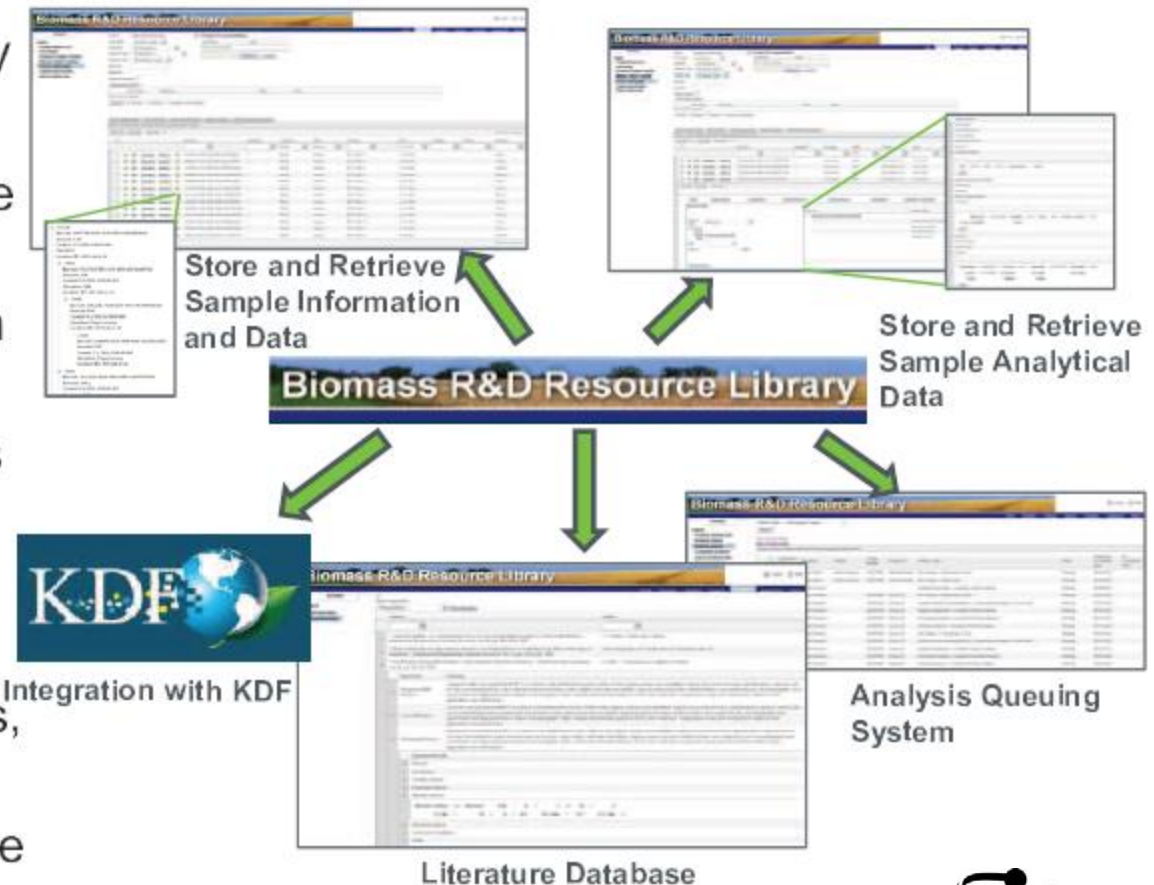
Biomass R&D Resource Library

Biomass R&D Resource Library

Store and Retrieve Sample Information and Data

Store and Retrieve Sample Analytical Data

Biomass R&D Resource Library

KDF

Integration with KDF

Biomass R&D Resource Library

Biomass R&D Resource Library

Analysis Queuing System

Literature Database